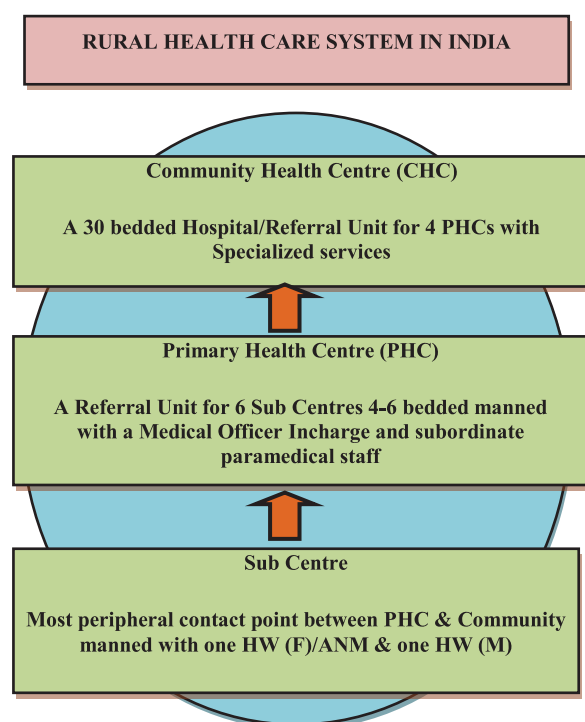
RURAL HEALTH CARE SYSTEM IN INDIA

Community Health Centre (CHC)

A 30 bedded Hospital/Referral Unit for 4 PHCs with Specialized services

Primary Health Centre (PHC)

A Referral Unit for 6 Sub Centres 4-6 bedded manned with a Medical Officer Incharge and subordinate paramedical staff

Sub Centre

Most peripheral contact point between PHC & Community manned with one HW (F)/ANM & one HW (M)